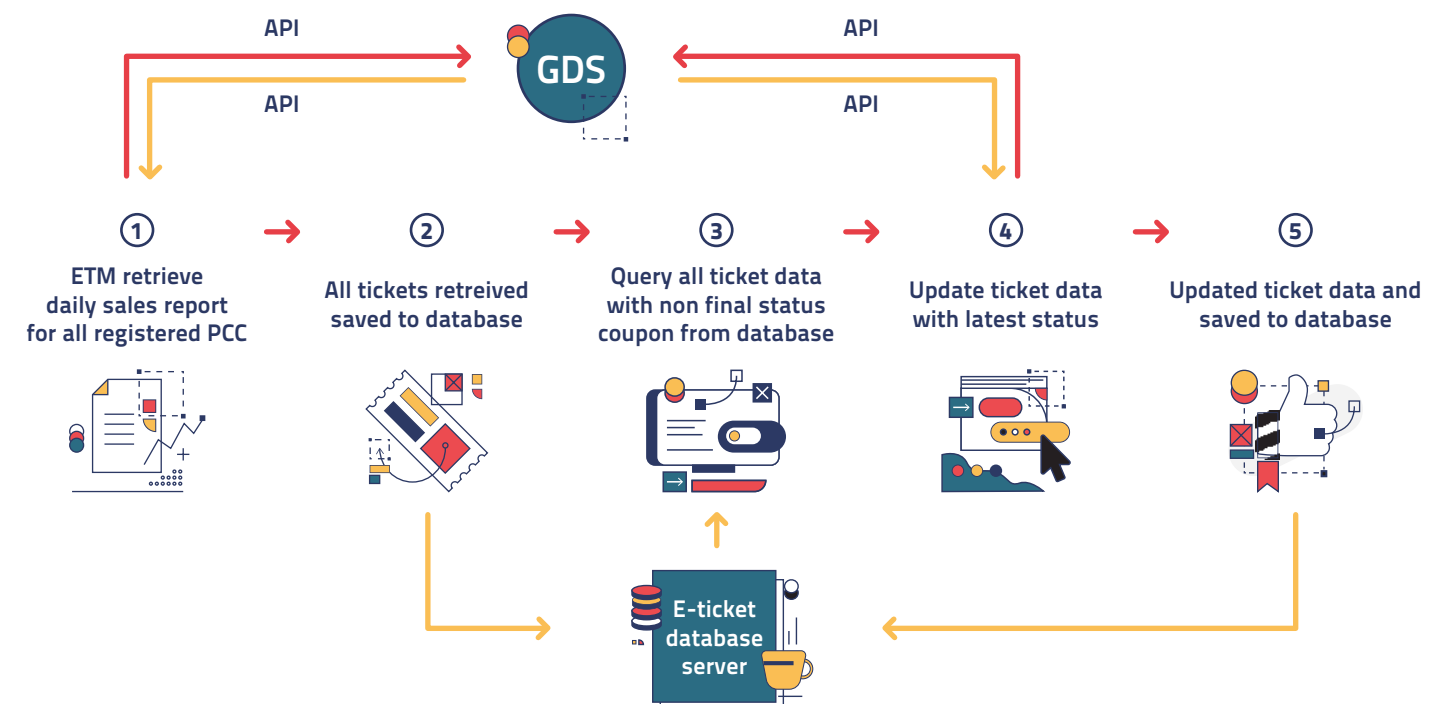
API

GDS

API

API

API

1

ETM retrieve daily sales report for all registered PCC

2

All tickets retreived saved to database

3

Query all ticket data with non final status coupon from database

4

Update ticket data with latest status

5

Updated ticket data and saved to database

E-ticket database server